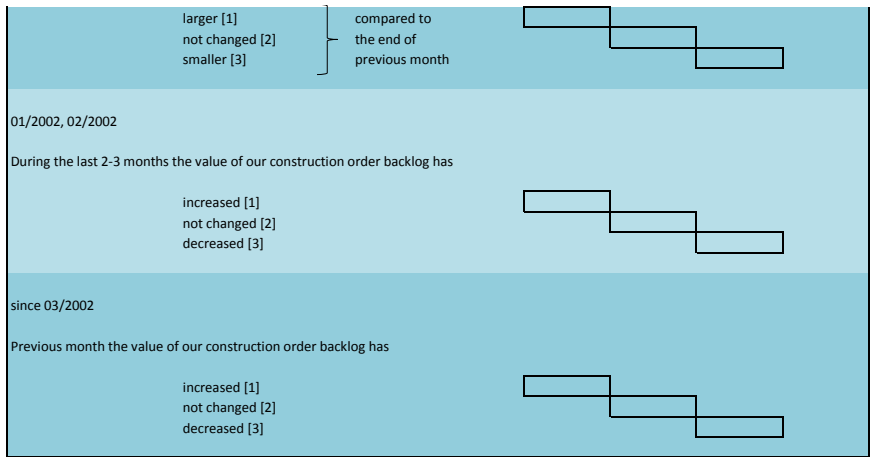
larger [1]
not changed [2]
smaller [3]

compared to the end of previous month

01/2002, 02/2002

During the last 2-3 months the value of our construction order backlog has

increased [1]
not changed [2]
decreased [3]

since 03/2002

Previous month the value of our construction order backlog has

increased [1]
not changed [2]
decreased [3]